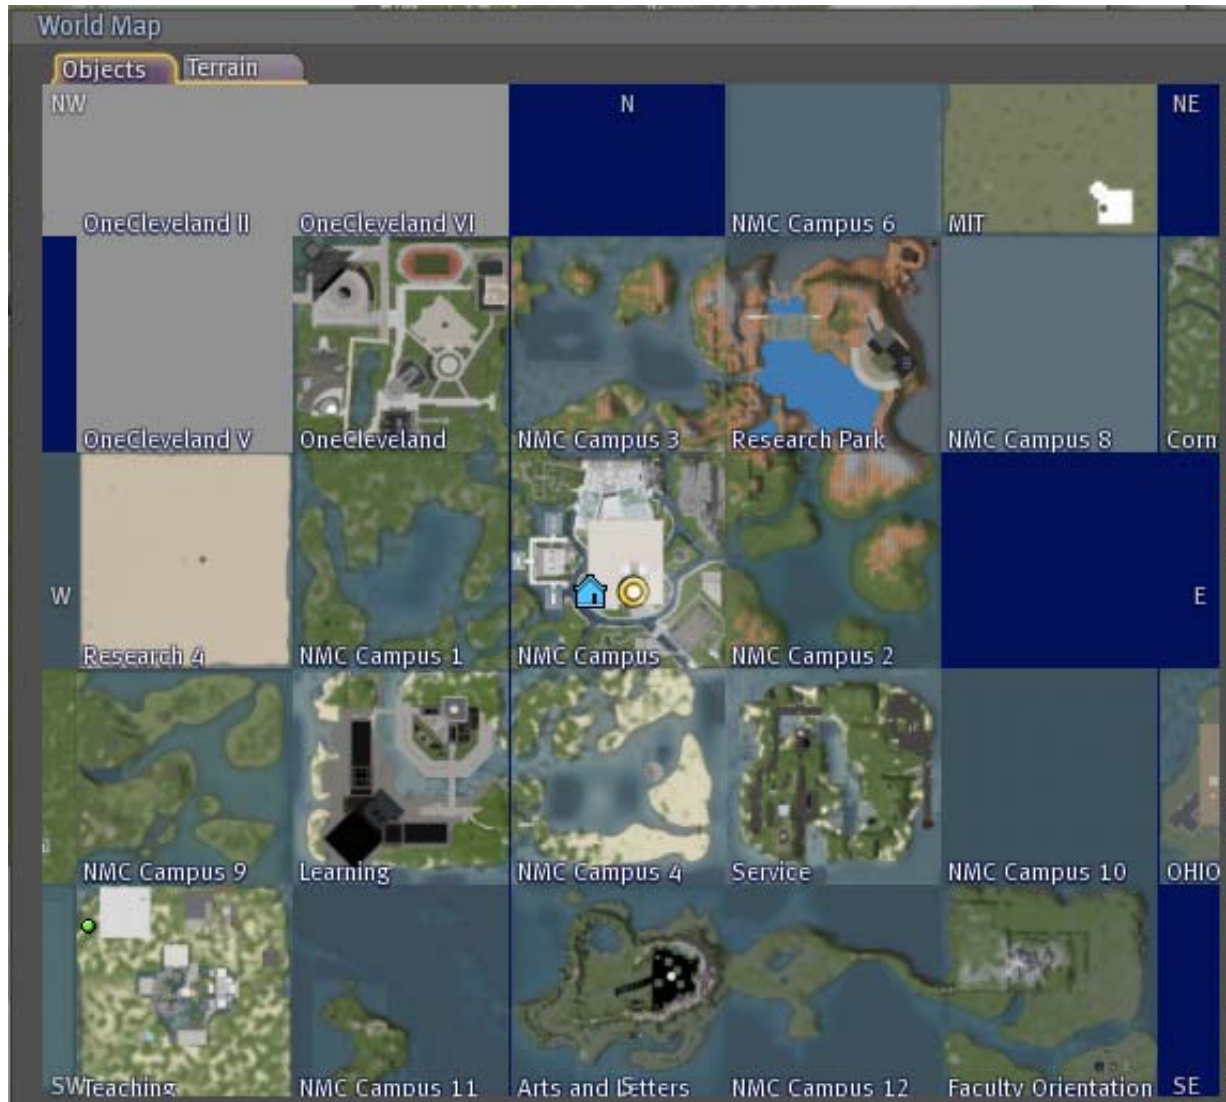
World Map

Objects Terrain

NW

N

NE

OneCleveland II

OneCleveland VI

NMC Campus 6

MIT

OneCleveland V

OneCleveland

NMC Campus 3

Research Park

NMC Campus 8

Corn

W

E

Research 4

NMC Campus 1

NMC Campus

NMC Campus 2

NMC Campus 9

Learning

NMC Campus 4

Service

NMC Campus 10

OHIO

SW

Teaching

NMC Campus 11

Arts and Letters

S

NMC Campus 12

Faculty Orientation

SE